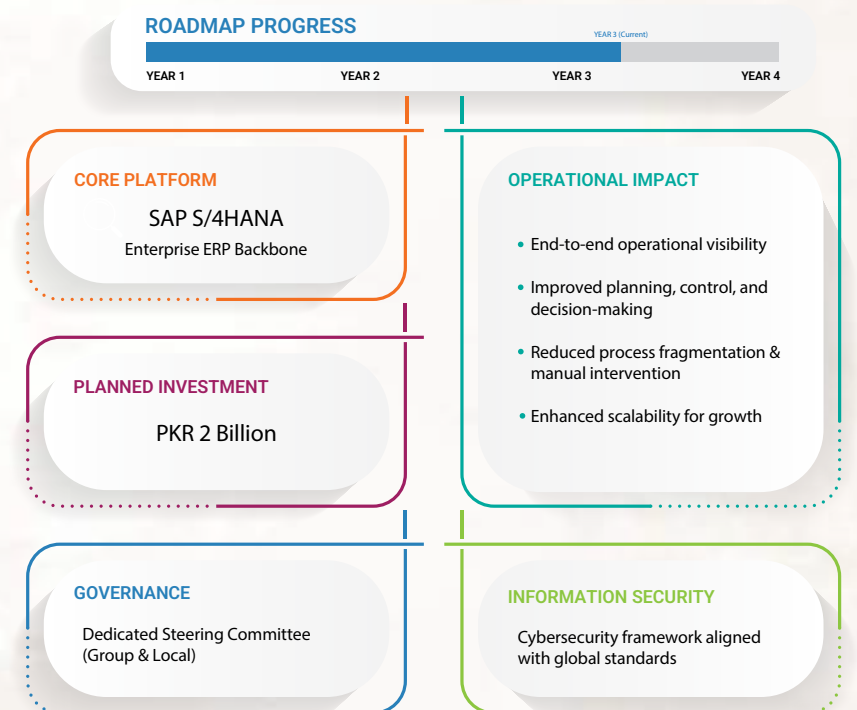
ROADMAP PROGRESS

YEAR 3 (Current)

YEAR 1
YEAR 2
YEAR 3
YEAR 4

CORE PLATFORM

SAP S/4HANA

Enterprise ERP Backbone

OPERATIONAL IMPACT

• End-to-end operational visibility
• Improved planning, control, and decision-making
• Reduced process fragmentation & manual intervention
• Enhanced scalability for growth

PLANNED INVESTMENT

PKR 2 Billion

GOVERNANCE

Dedicated Steering Committee (Group & Local)

INFORMATION SECURITY

Cybersecurity framework aligned with global standards